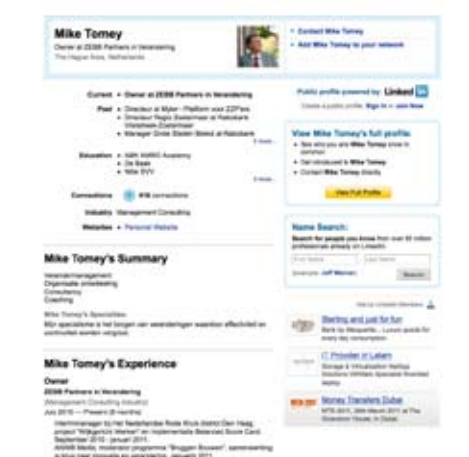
Mike Tomey
Owner at ZEBB Partners in Verandering
The Hague Area, Netherlands

• Contact Mike Tomey
• Add Mike Tomey to your network

Current • Owner at ZEBB Partners in Verandering

Past • Directeur at Mijter - Platform voor Z2Fers
• Directeur Regio Stedenraad at Rabobank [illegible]
• Manager Grote Steden Beleid at Rabobank
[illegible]

Education • ABN AMRO Academy
• De Baak
• Nitel SVV
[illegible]

Connections 416 connections

Industry Management Consulting

Websites • Personal Website

Public profile powered by: Linkedin
Create a public profile: Sign In or Join Now

View Mike Tomey's full profile:
• See who you and Mike Tomey know in common
• Get introduced to Mike Tomey
• Contact Mike Tomey directly
View Full Profile

Name Search:
Search for people you know from over 80 million professionals already on LinkedIn.
First Name
Last Name
Search
Example: Jeff Weiner

Mike Tomey's Summary

Verandermanagement
Organisatie ontwikkeling
Consultancy
Coaching

Mike Tomey's Specialties:
Mijn specialisme is het brengen van veranderingen waardoor effectiviteit en continuiteit worden vergroot.

Ads by LinkedIn Members

Sterling and just for fun
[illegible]

IT Provider in Lebam
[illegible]

Money Transfers Dubai
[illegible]

Mike Tomey's Experience

Owner
ZEBB Partners in Verandering
(Management Consulting industry)
July 2010 — Present (8 months)
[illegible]